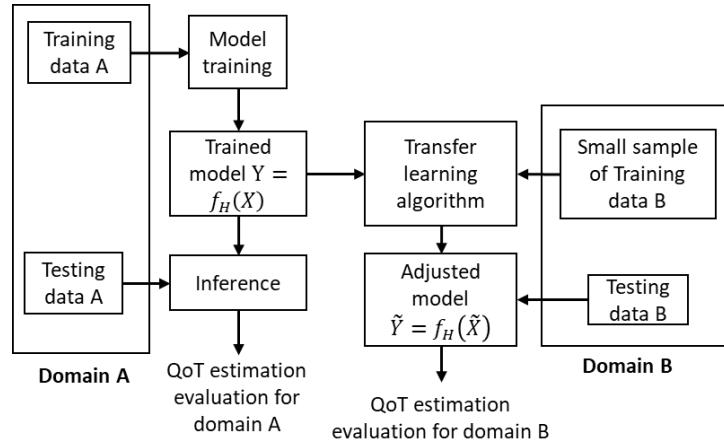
Training data A

Model training

Trained model $\text{Y} = f_H(X)$

Transfer learning algorithm

Small sample of Training data B

Testing data A

Inference

Adjusted model $\tilde{Y} = f_H(\tilde{X})$

Testing data B

Domain A

QoT estimation evaluation for domain A

Domain B

QoT estimation evaluation for domain B